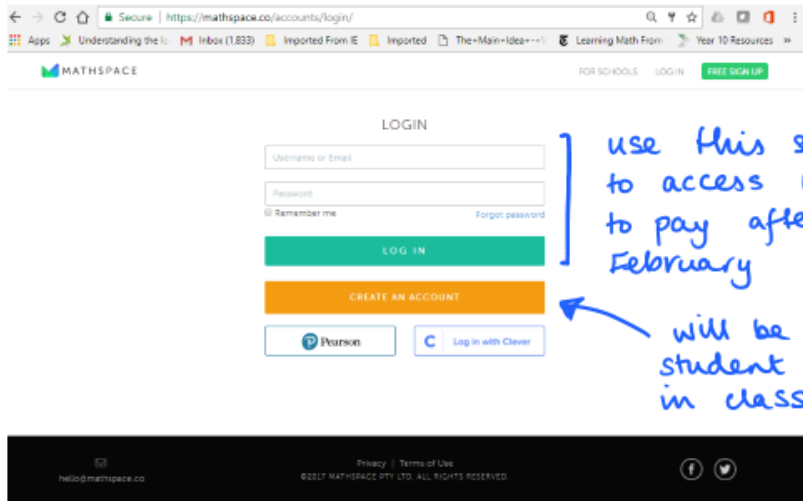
Secure | https://mathspace.co/accounts/login/

Apps Understanding the I: Inbox (1,833) Imported From IE Imported The+Main+Idea+--+ Learning Math From Year 10 Resources

MATHSPACE

FOR SCHOOLS LOGIN FREE SIGN UP

LOGIN

Username or Email

Password

Remember me

Forgot password

LOG IN

CREATE AN ACCOUNT

Pearson

Log in with Clever

use this s
to access
to pay afte
February

will be
student
in class

hello@mathspace.co

Privacy | Terms of Use
©2017 MATHSPACE PTY LTD. ALL RIGHTS RESERVED.